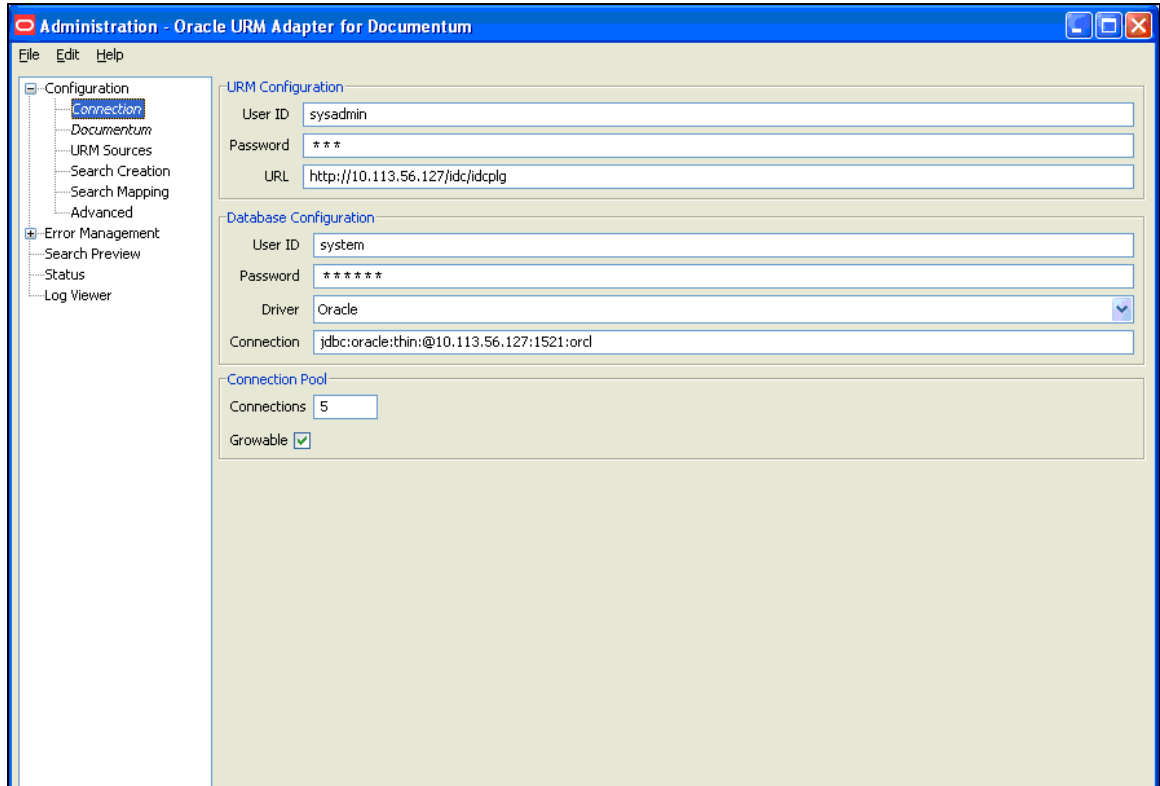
Administration - Oracle URM Adapter for Documentum

File Edit Help

Configuration
Connection
Documentum
URM Sources
Search Creation
Search Mapping
Advanced
Error Management
Search Preview
Status
Log Viewer

URM Configuration
User ID sysadmin
Password ***
URL http://10.113.56.127/idc/idcplg

Database Configuration
User ID system
Password ******
Driver Oracle
Connection jdbc:oracle:thin:@10.113.56.127:1521:orcl

Connection Pool
Connections 5
Growable